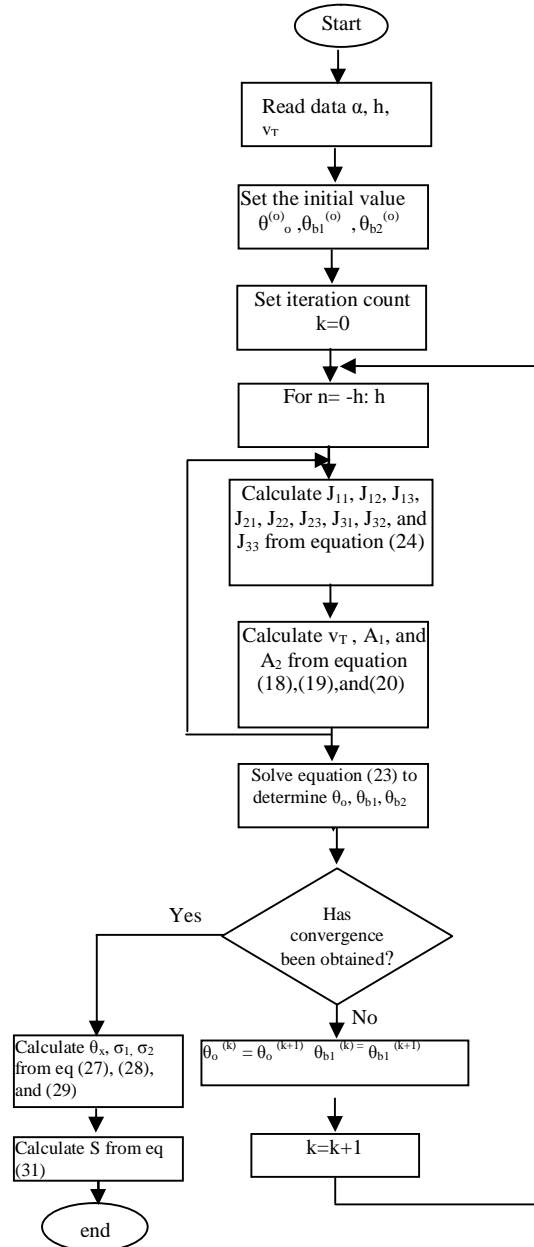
Start

Read data α, h, $v_T$

Set the initial value $\theta^{(o)}_o$ ,$\theta_{b1}^{(o)}$ , $\theta_{b2}^{(o)}$

Set iteration count k=0

For n= -h: h

Calculate $J_{11}$, $J_{12}$, $J_{13}$, $J_{21}$, $J_{22}$, $J_{23}$, $J_{31}$, $J_{32}$, and $J_{33}$ from equation (24)

Calculate $v_T$ , $A_1$, and $A_2$ from equation (18),(19),and(20)

Solve equation (23) to determine $\theta_o$, $\theta_{b1}$, $\theta_{b2}$

Has convergence been obtained?

Yes

No

Calculate $\theta_x$, $\sigma_1$, $\sigma_2$ from eq (27), (28), and (29)

$\theta_o^{(k)} = \theta_o^{(k+1)}$ $\theta_{b1}^{(k)} = \theta_{b1}^{(k+1)}$

Calculate S from eq (31)

k=k+1

end